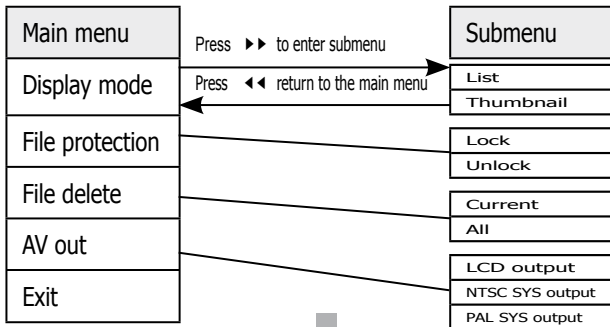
Main menu
Display mode
File protection
File delete
AV out
Exit

Press ▸▸ to enter submenu
Press ◂◂ return to the main menu

Submenu
List
Thumbnail
Lock
Unlock
Current
All
LCD output
NTSC SYS output
PAL SYS output